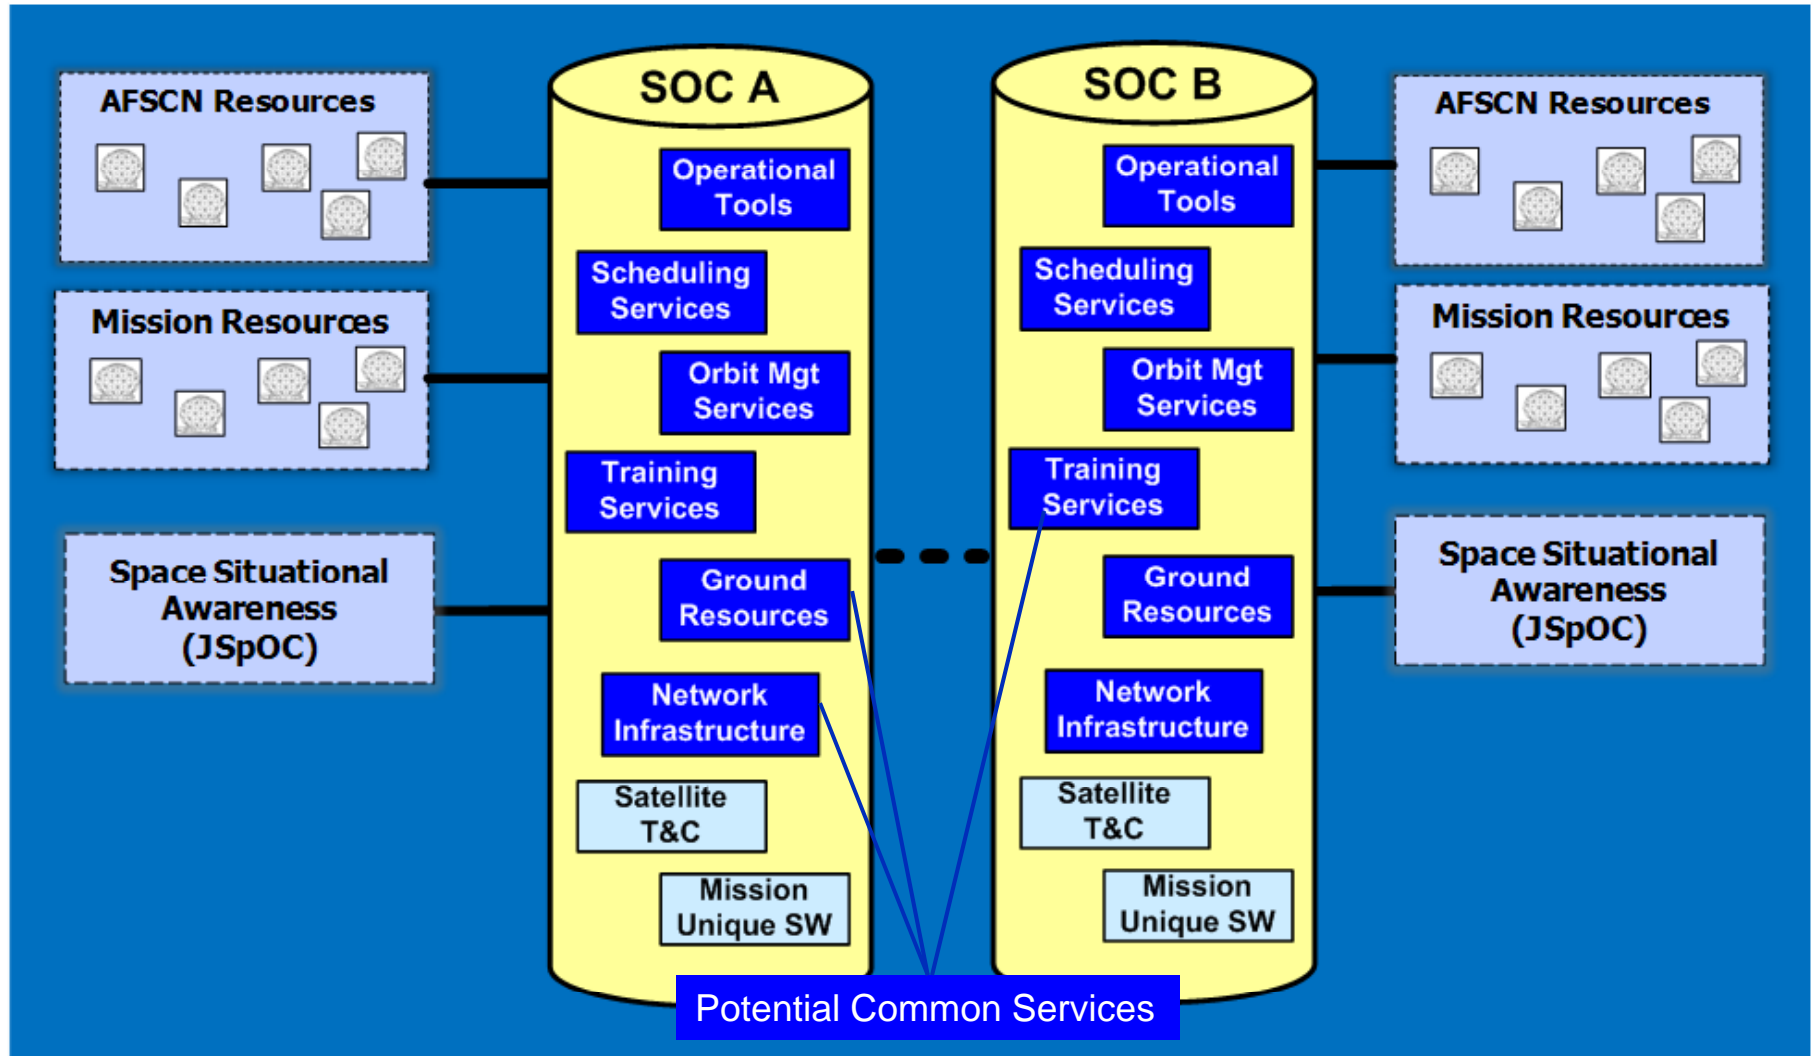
AFSCN Resources

Mission Resources

Space Situational Awareness (JSpOC)

SOC A

Operational Tools

Scheduling Services

Orbit Mgt Services

Training Services

Ground Resources

Network Infrastructure

Satellite T&C

Mission Unique SW

SOC B

Operational Tools

Scheduling Services

Orbit Mgt Services

Training Services

Ground Resources

Network Infrastructure

Satellite T&C

Mission Unique SW

AFSCN Resources

Mission Resources

Space Situational Awareness (JSpOC)

Potential Common Services